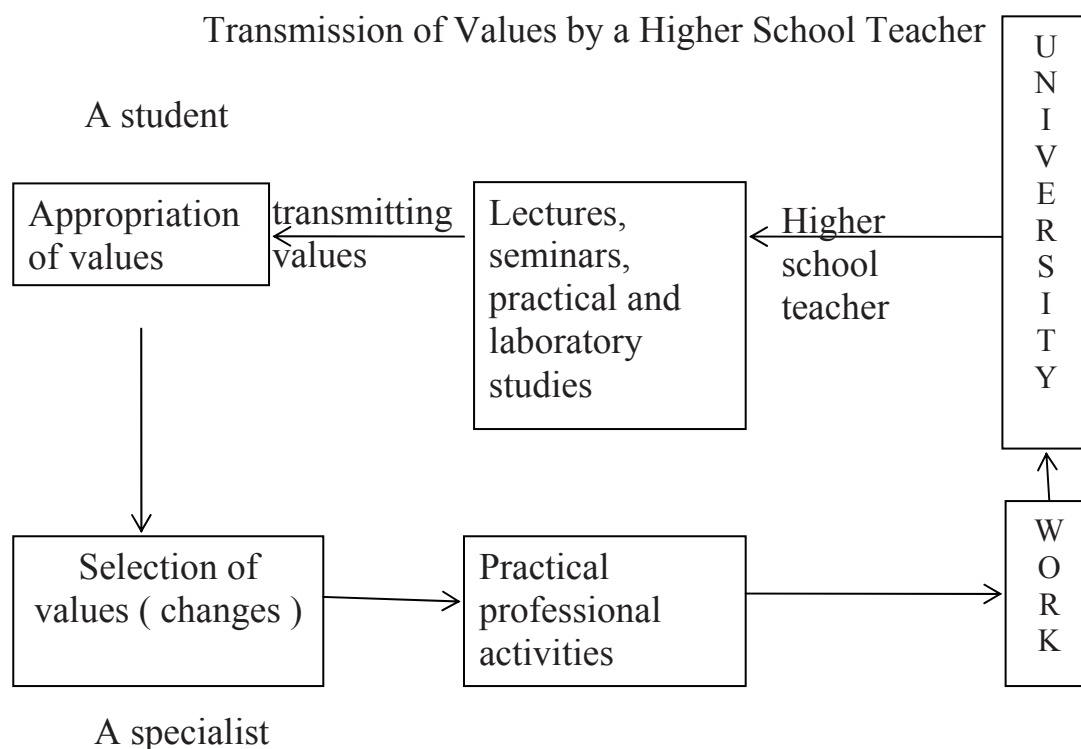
Transmission of Values by a Higher School Teacher

UNIVERSITY

A student

Appropriation of values

transmitting values

Lectures, seminars, practical and laboratory studies

Higher school teacher

Selection of values ( changes )

Practical professional activities

WORK

A specialist